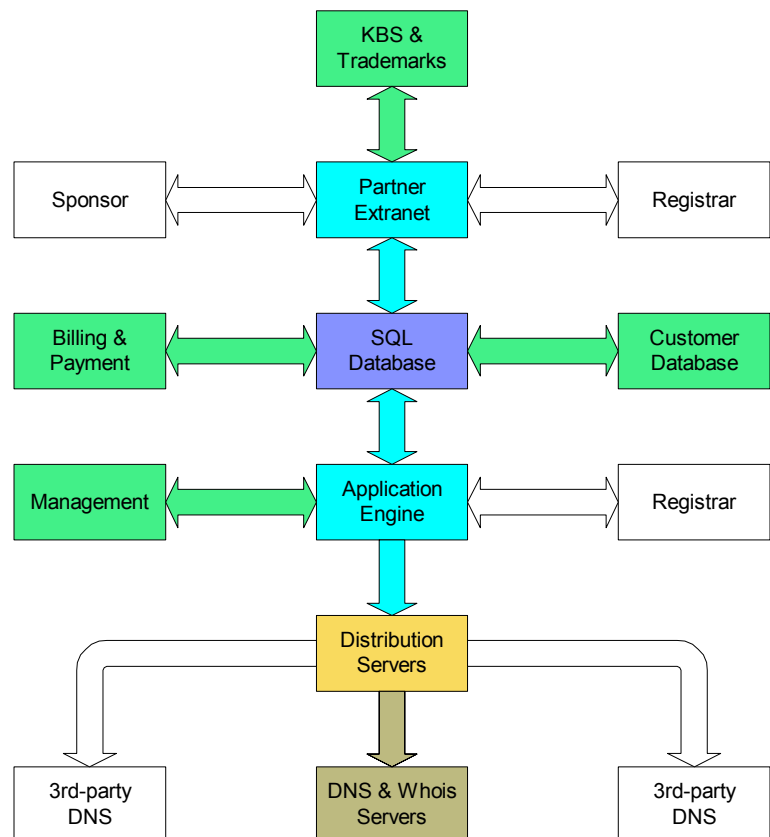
KBS & Trademarks

Sponsor

Partner Extranet

Registrar

Billing & Payment

SQL Database

Customer Database

Management

Application Engine

Registrar

Distribution Servers

3rd-party DNS

DNS & Whois Servers

3rd-party DNS